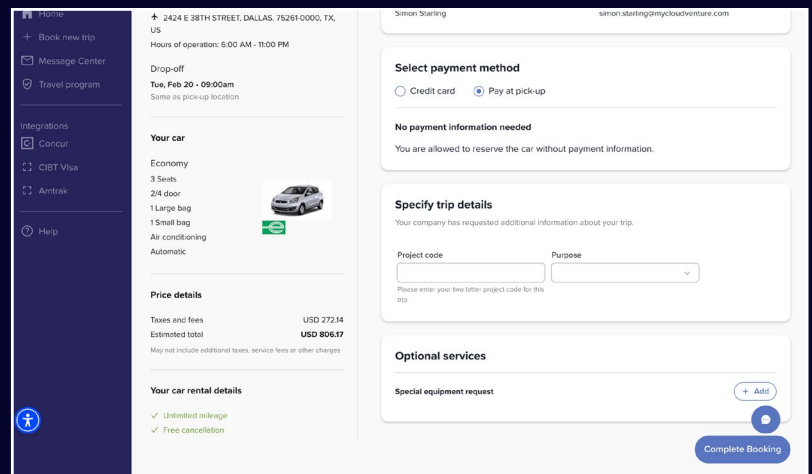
Home
+ Book new trip
Message Center
Travel program
Integrations
Concur
CIBT Visa
Amtrak
Help

2424 E 38TH STREET, DALLAS, 75261-0000, TX, US
Hours of operation: 6:00 AM - 11:00 PM

Drop-off
Tue, Feb 20 • 09:00am
Same as pick-up location

Your car
Economy
3 Seats
2/4 door
1 Large bag
1 Small bag
Air conditioning
Automatic

Price details
| Taxes and fees | USD 272.14 |
|---|---|
| Estimated total | USD 806.17 |

May not include additional taxes, service fees or other charges

Your car rental details
Unlimited mileage
Free cancellation

Simon Starling simon.starling@mycloudventure.com

Select payment method
Credit card
Pay at pick-up
No payment information needed
You are allowed to reserve the car without payment information.

Specify trip details
Your company has requested additional information about your trip.
Project code
Purpose
Please enter your two letter project code for this trip

Optional services
Special equipment request
+ Add

Complete Booking